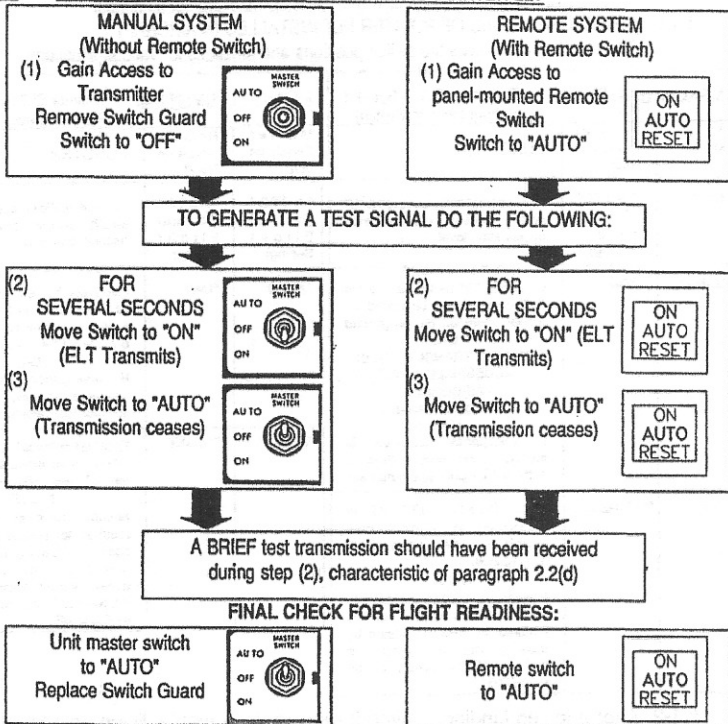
MANUAL SYSTEM
(Without Remote Switch)
(1) Gain Access to Transmitter
Remove Switch Guard
Switch to "OFF"

MASTER SWITCH
AUTO
OFF
ON

REMOTE SYSTEM
(With Remote Switch)
(1) Gain Access to panel-mounted Remote Switch
Switch to "AUTO"

ON
AUTO
RESET

TO GENERATE A TEST SIGNAL DO THE FOLLOWING:

(2) FOR SEVERAL SECONDS
Move Switch to "ON"
(ELT Transmits)

MASTER SWITCH
AUTO
OFF
ON

(3)
Move Switch to "AUTO"
(Transmission ceases)

MASTER SWITCH
AUTO
OFF
ON

(2) FOR SEVERAL SECONDS
Move Switch to "ON" (ELT Transmits)

ON
AUTO
RESET

(3)
Move Switch to "AUTO"
(Transmission ceases)

ON
AUTO
RESET

A BRIEF test transmission should have been received during step (2), characteristic of paragraph 2.2(d)

FINAL CHECK FOR FLIGHT READINESS:

Unit master switch to "AUTO"
Replace Switch Guard

MASTER SWITCH
AUTO
OFF
ON

Remote switch to "AUTO"

ON
AUTO
RESET